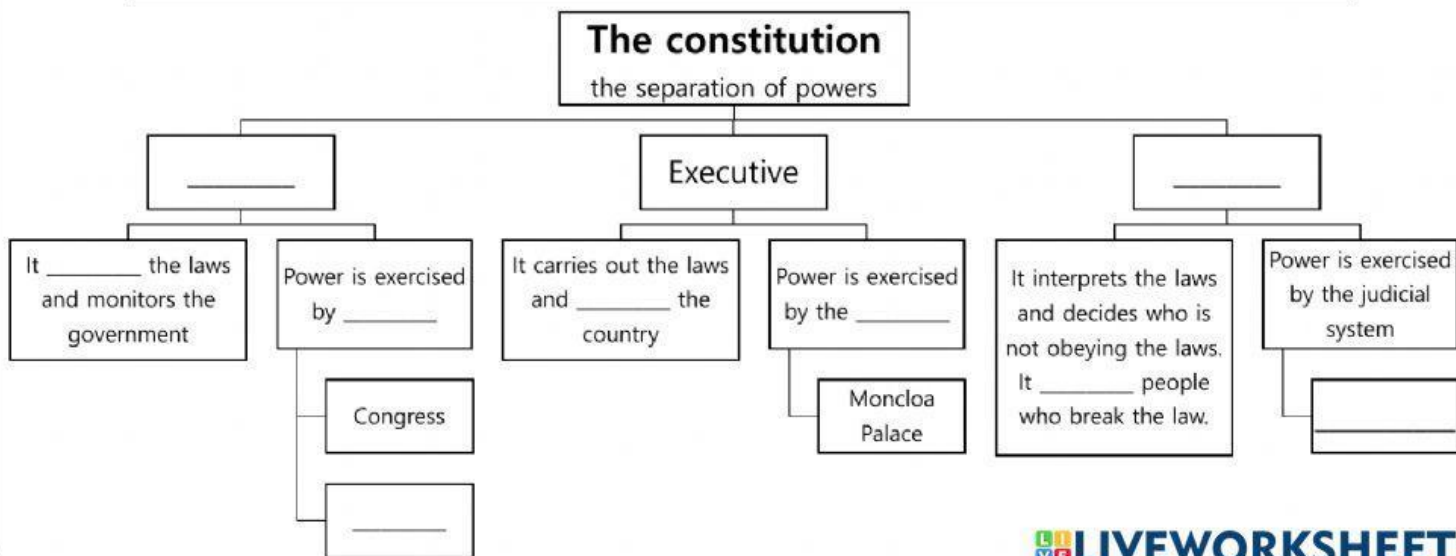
The constitution
the separation of powers

________

It ________ the laws and monitors the government

Power is exercised by ________

Congress

________

Executive

It carries out the laws and ________ the country

Power is exercised by the ________

Moncloa Palace

________

It interprets the laws and decides who is not obeying the laws. It ________ people who break the law.

Power is exercised by the judicial system

________

LIVEWORKSHEET